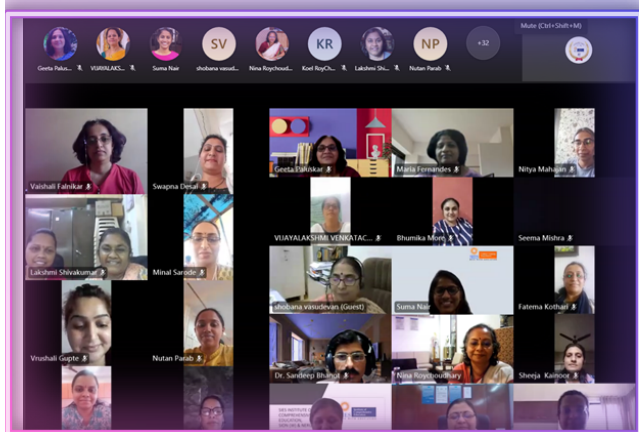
Geeta Palus... VIJAYALAKS... Suma Nair SV shobana vasud... Nina Roychoud... KR Koel RoyCh... Lakshmi Shi... NP Nutan Parab +32

Mute (Ctrl+Shift+M)

Vaishali Falnikar
Swapna Desai
Geeta Paluskar
Maria Fernandes
Nitya Mahajan
VIJAYALAKSHMI VENKATAC...
Bhumika More
Seema Mishra
Lakshmi Shivakumar
Minal Sarode
shobana vasudevan (Guest)
Suma Nair
Fatema Kothari
Vrushali Gupte
Nutan Parab
Dr. Sandeep Bhangu
Nina Roychoudhary
Sheeja Kainoor